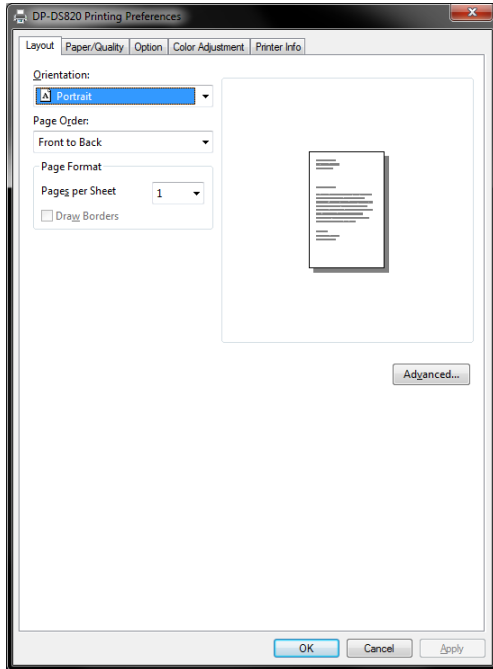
DP-DS820 Printing Preferences

Layout | Paper/Quality | Option | Color Adjustment | Printer Info

Orientation:

Portrait

Page Order:

Front to Back

Page Format

Pages per Sheet 1

Draw Borders

Advanced...

OK Cancel Apply